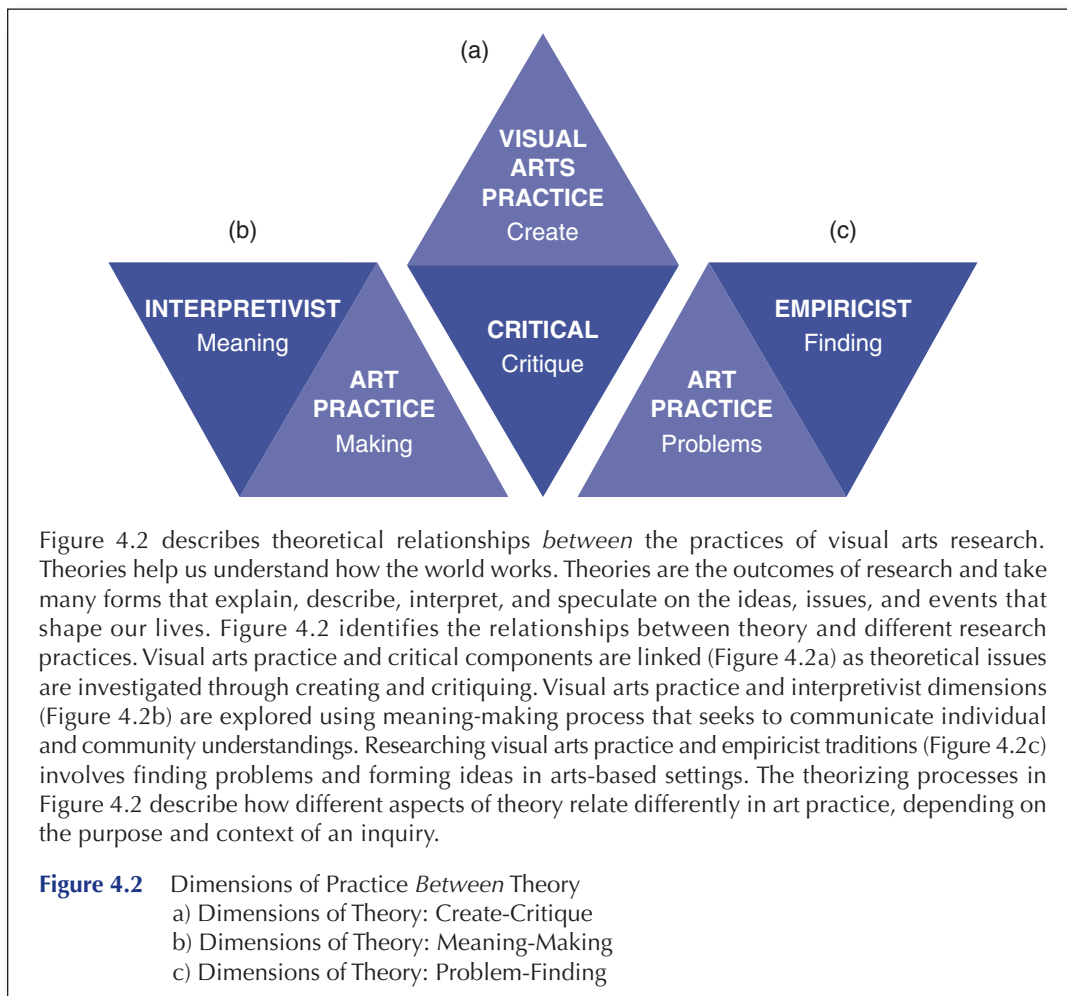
(a)

VISUAL ARTS PRACTICE
Create

(b)

(c)

INTERPRETIVIST
Meaning

CRITICAL
Critique

EMPIRICIST
Finding

ART PRACTICE
Making

ART PRACTICE
Problems

Figure 4.2 describes theoretical relationships *between* the practices of visual arts research. Theories help us understand how the world works. Theories are the outcomes of research and take many forms that explain, describe, interpret, and speculate on the ideas, issues, and events that shape our lives. Figure 4.2 identifies the relationships between theory and different research practices. Visual arts practice and critical components are linked (Figure 4.2a) as theoretical issues are investigated through creating and critiquing. Visual arts practice and interpretivist dimensions (Figure 4.2b) are explored using meaning-making process that seeks to communicate individual and community understandings. Researching visual arts practice and empiricist traditions (Figure 4.2c) involves finding problems and forming ideas in arts-based settings. The theorizing processes in Figure 4.2 describe how different aspects of theory relate differently in art practice, depending on the purpose and context of an inquiry.

**Figure 4.2** Dimensions of Practice *Between* Theory
a) Dimensions of Theory: Create-Critique
b) Dimensions of Theory: Meaning-Making
c) Dimensions of Theory: Problem-Finding